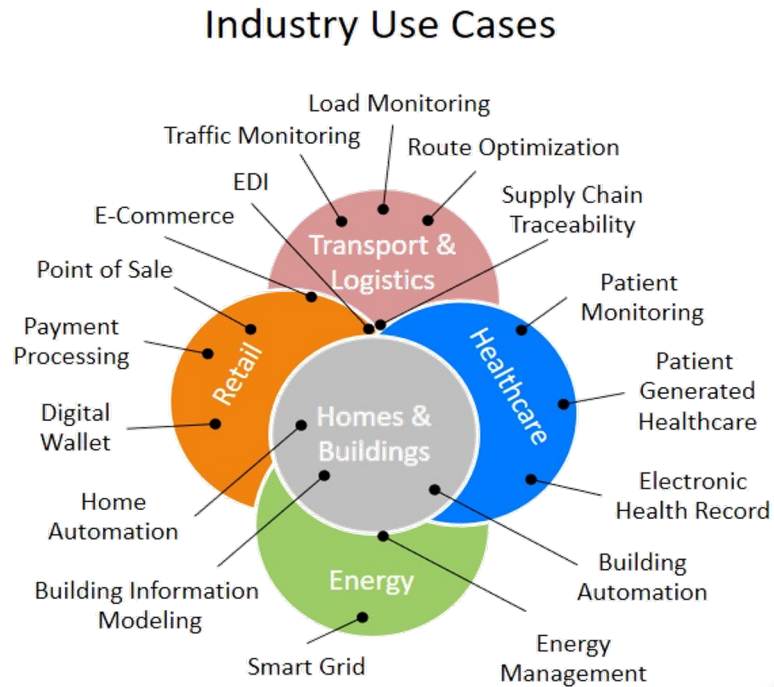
Industry Use Cases

Load Monitoring

Traffic Monitoring

Route Optimization

EDI

Supply Chain Traceability

E-Commerce

Transport & Logistics

Point of Sale

Patient Monitoring

Payment Processing

Retail

Healthcare

Patient Generated Healthcare

Digital Wallet

Homes & Buildings

Electronic Health Record

Home Automation

Building Automation

Building Information Modeling

Energy

Energy Management

Smart Grid